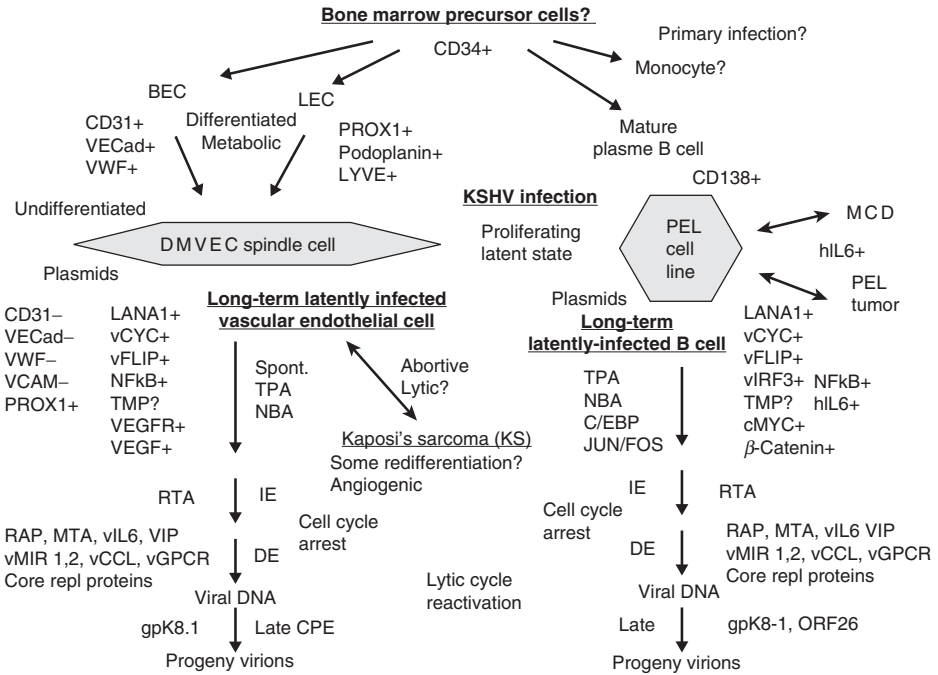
Bone marrow precursor cells?

CD34+

Primary infection?

Monocyte?

BEC

LEC

Differentiated
Metabolic

CD31+
VECad+
VWF+

PROX1+
Podoplanin+
LYVE+

Mature
plasme B cell

CD138+

KSHV infection

Undifferentiated

DMVEC spindle cell

Proliferating
latent state

PEL
cell
line

MCD

hIL6+

PEL
tumor

Plasmids

CD31–
VECad–
VWF–
VCAM–
PROX1+

LANA1+
vCYC+
vFLIP+
NFkB+
TMP?
VEGFR+
VEGF+

Long-term latently infected
vascular endothelial cell

Spont.
TPA
NBA

Abortive
Lytic?

Kaposi's sarcoma (KS)
Some redifferentiation?
Angiogenic

Plasmids

Long-term
latently-infected B cell

LANA1+
vCYC+
vFLIP+
vIRF3+
TMP?
cMYC+
$\beta$-Catenin+

NFkB+
hIL6+

TPA
NBA
C/EBP
JUN/FOS

RTA

IE

Cell cycle
arrest

RAP, MTA, vIL6, VIP
vMIR 1,2, vCCL, vGPCR
Core repl proteins

DE

Viral DNA

Lytic cycle
reactivation

gpK8.1

Late CPE

Progeny virions

IE

RTA

Cell cycle
arrest

DE

RAP, MTA, vIL6 VIP
vMIR 1,2, vCCL, vGPCR
Core repl proteins

Viral DNA

Late

gpK8-1, ORF26

Progeny virions